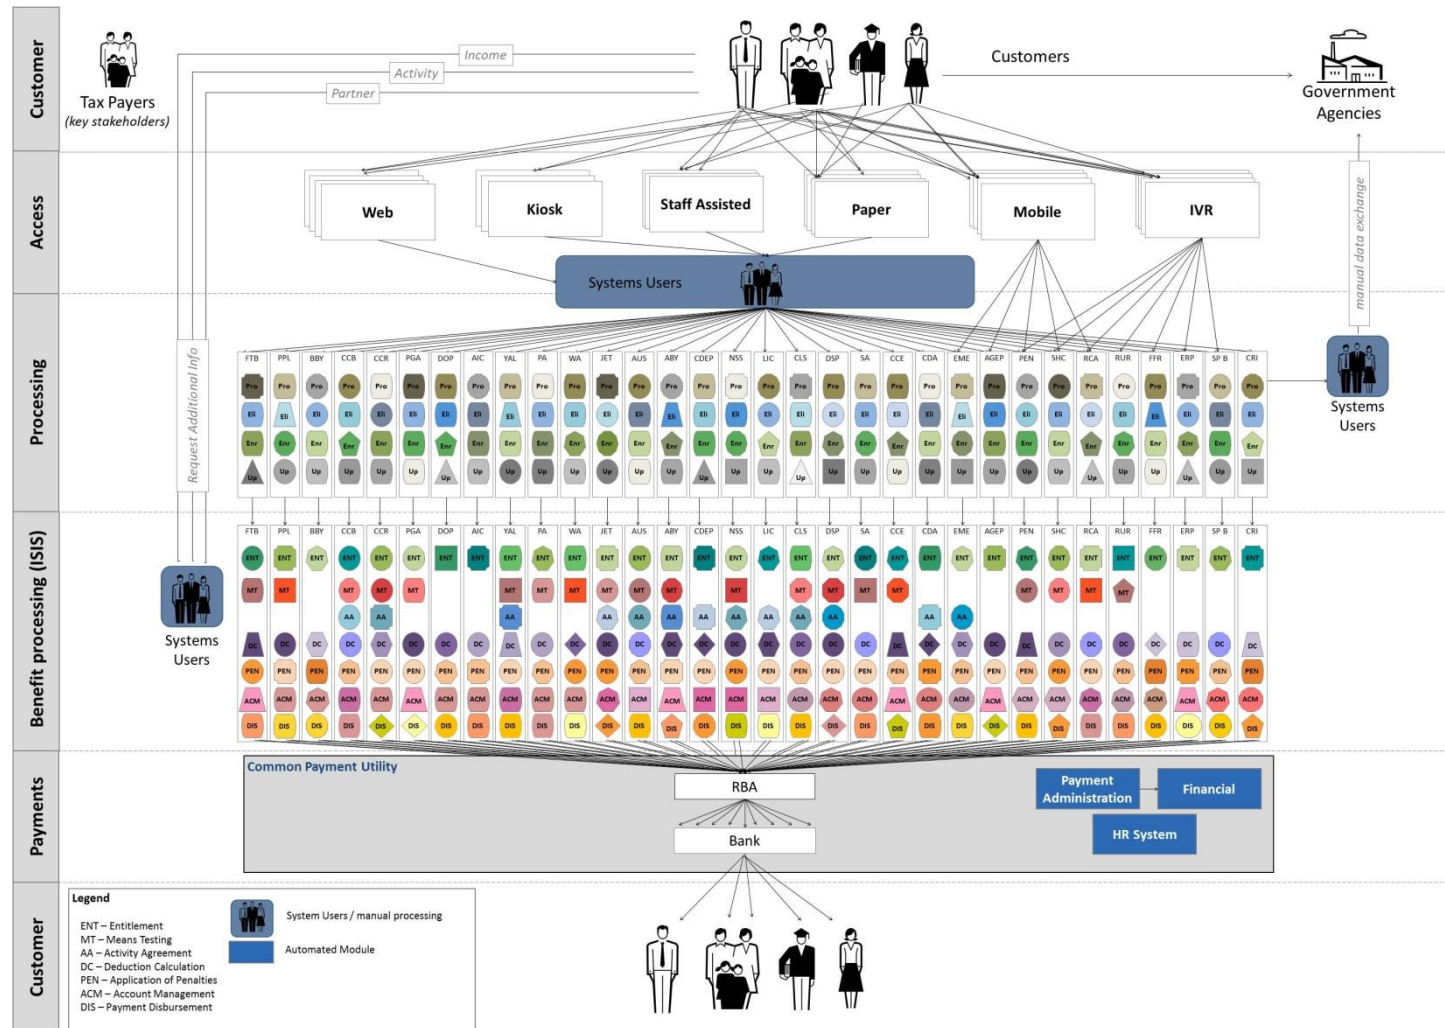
Customer

Tax Payers
(key stakeholders)

Income
Activity
Partner

Customers

Government Agencies

Access

Web
Kiosk
Staff Assisted
Paper
Mobile
IVR

manual data exchange

Systems Users

Processing

Request Additional Info

| FTB | PPL | BBY | CCB | CCR | PGA | DOP | AIC | YAL | PA | WA | JET | AUS | ABY | CDEP | NSS | LIC | CLS | DSP | SA | CCE | CDA | EME | AGEP | PEN | SHC | RCA | RUR | FFR | ERP | SP B | CRI |
|---|---|---|---|---|---|---|---|---|---|---|---|---|---|---|---|---|---|---|---|---|---|---|---|---|---|---|---|---|---|---|---|
| Pro | Pro | Pro | Pro | Pro | Pro | Pro | Pro | Pro | Pro | Pro | Pro | Pro | Pro | Pro | Pro | Pro | Pro | Pro | Pro | Pro | Pro | Pro | Pro | Pro | Pro | Pro | Pro | Pro | Pro | Pro | Pro |
| Eli | Eli | Eli | Eli | Eli | Eli | Eli | Eli | Eli | Eli | Eli | Eli | Eli | Eli | Eli | Eli | Eli | Eli | Eli | Eli | Eli | Eli | Eli | Eli | Eli | Eli | Eli | Eli | Eli | Eli | Eli | Eli |
| Enr | Enr | Enr | Enr | Enr | Enr | Enr | Enr | Enr | Enr | Enr | Enr | Enr | Enr | Enr | Enr | Enr | Enr | Enr | Enr | Enr | Enr | Enr | Enr | Enr | Enr | Enr | Enr | Enr | Enr | Enr | Enr |
| Up | Up | Up | Up | Up | Up | Up | Up | Up | Up | Up | Up | Up | Up | Up | Up | Up | Up | Up | Up | Up | Up | Up | Up | Up | Up | Up | Up | Up | Up | Up | Up |

Systems Users

Benefit processing (ISIS)

Systems Users

| FTB | PPL | BBY | CCB | CCR | PGA | DOP | AIC | YAL | PA | WA | JET | AUS | ABY | CDEP | NSS | LIC | CLS | DSP | SA | CCE | CDA | EME | AGEP | PEN | SHC | RCA | RUR | FFR | ERP | SP B | CRI |
|---|---|---|---|---|---|---|---|---|---|---|---|---|---|---|---|---|---|---|---|---|---|---|---|---|---|---|---|---|---|---|---|
| ENT | ENT | ENT | ENT | ENT | ENT | ENT | ENT | ENT | ENT | ENT | ENT | ENT | ENT | ENT | ENT | ENT | ENT | ENT | ENT | ENT | ENT | ENT | ENT | ENT | ENT | ENT | ENT | ENT | ENT | ENT | ENT |
| MT | MT | | | MT | MT | MT | | MT | MT | MT | MT | MT | MT | | MT | | MT | MT | MT | MT | | | | MT | MT | MT | MT | | | | |
| | | | AA | | AA | | | AA | | | AA | AA | AA | AA | AA | AA | AA | AA | | | AA | AA | | | | | | | | | |
| DC | DC | DC | DC | DC | DC | DC | DC | DC | DC | DC | DC | DC | DC | DC | DC | DC | DC | DC | DC | DC | DC | DC | DC | DC | DC | DC | DC | DC | DC | DC | DC |
| PEN | PEN | PEN | PEN | PEN | PEN | PEN | PEN | PEN | PEN | PEN | PEN | PEN | PEN | PEN | PEN | PEN | PEN | PEN | PEN | PEN | PEN | PEN | PEN | PEN | PEN | PEN | PEN | PEN | PEN | PEN | PEN |
| ACM | ACM | ACM | ACM | ACM | ACM | ACM | ACM | ACM | ACM | ACM | ACM | ACM | ACM | ACM | ACM | ACM | ACM | ACM | ACM | ACM | ACM | ACM | ACM | ACM | ACM | ACM | ACM | ACM | ACM | ACM | ACM |
| DIS | DIS | DIS | DIS | DIS | DIS | DIS | DIS | DIS | DIS | DIS | DIS | DIS | DIS | DIS | DIS | DIS | DIS | DIS | DIS | DIS | DIS | DIS | DIS | DIS | DIS | DIS | DIS | DIS | DIS | DIS | DIS |

Payments

Common Payment Utility
RBA
Bank
Payment Administration
Financial
HR System

Customer

Legend
ENT – Entitlement
MT – Means Testing
AA – Activity Agreement
DC – Deduction Calculation
PEN – Application of Penalties
ACM – Account Management
DIS – Payment Disbursement

System Users / manual processing
Automated Module